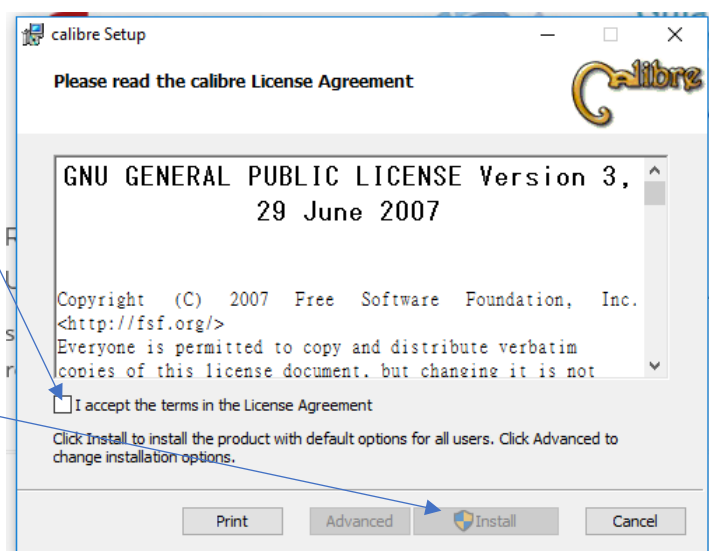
calibre Setup

Please read the calibre License Agreement

Calibre

GNU GENERAL PUBLIC LICENSE Version 3, 29 June 2007

Copyright (C) 2007 Free Software Foundation, Inc. <http://fsf.org/>
Everyone is permitted to copy and distribute verbatim copies of this license document, but changing it is not

I accept the terms in the License Agreement

Click Install to install the product with default options for all users. Click Advanced to change installation options.

Print Advanced Install Cancel